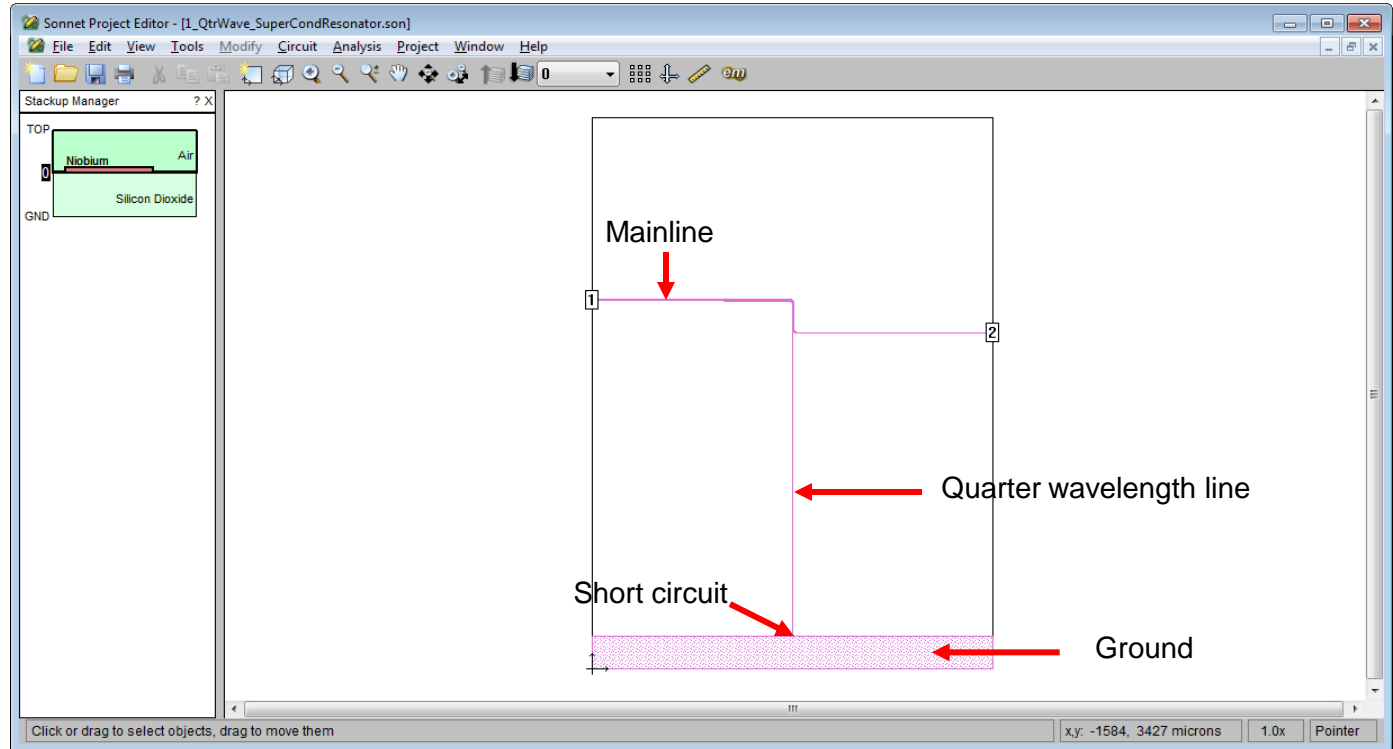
Sonnet Project Editor - [1_QtrWave_SuperCondResonator.son]

File Edit View Tools Modify Circuit Analysis Project Window Help

0

Stackup Manager ? X

TOP
Niobium
Air
0
Silicon Dioxide
GND

Mainline

1

2

Quarter wavelength line

Short circuit

Ground

Click or drag to select objects, drag to move them

x,y: -1584, 3427 microns

1.0x

Pointer